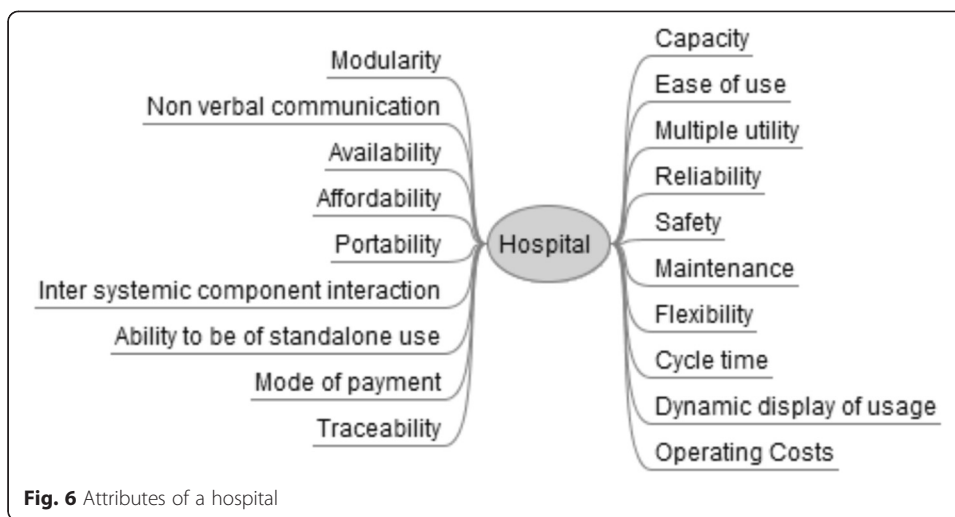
Modularity
Non verbal communication
Availability
Affordability
Portability
Inter systemic component interaction
Ability to be of standalone use
Mode of payment
Traceability

Hospital

Capacity
Ease of use
Multiple utility
Reliability
Safety
Maintenance
Flexibility
Cycle time
Dynamic display of usage
Operating Costs

**Fig. 6** Attributes of a hospital